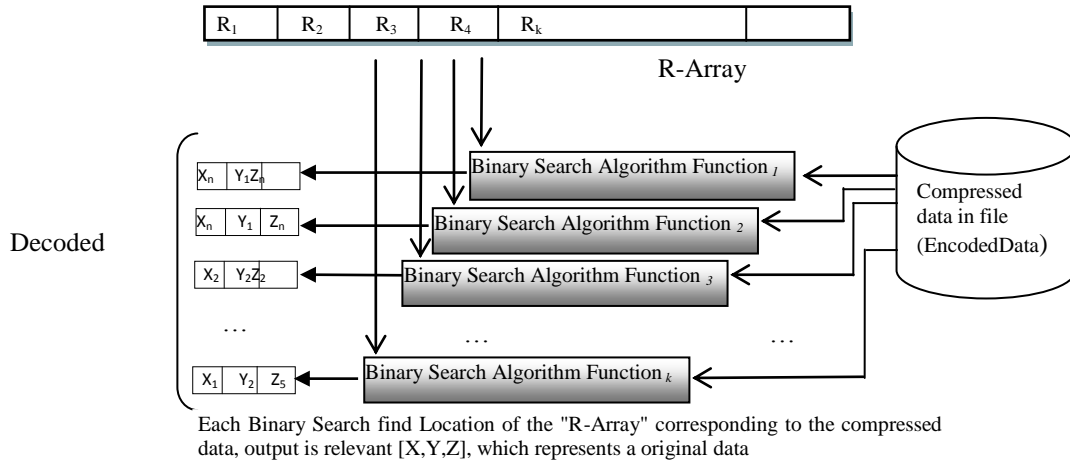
| $R_1$ | $R_2$ | $R_3$ | $R_4$ | $R_k$ | |
|---|---|---|---|---|---|

R-Array

Decoded

| $X_n$ | $Y_1 Z_n$ |
|---|---|

| $X_n$ | $Y_1$ | $Z_n$ |
|---|---|---|

| $X_2$ | $Y_2 Z_2$ |
|---|---|

…

| $X_1$ | $Y_2$ | $Z_5$ |
|---|---|---|

Binary Search Algorithm Function $_1$

Binary Search Algorithm Function $_2$

Binary Search Algorithm Function $_3$

…

Binary Search Algorithm Function $_k$

Compressed data in file (EncodedData)

…

Each Binary Search find Location of the "R-Array" corresponding to the compressed data, output is relevant [X,Y,Z], which represents a original data